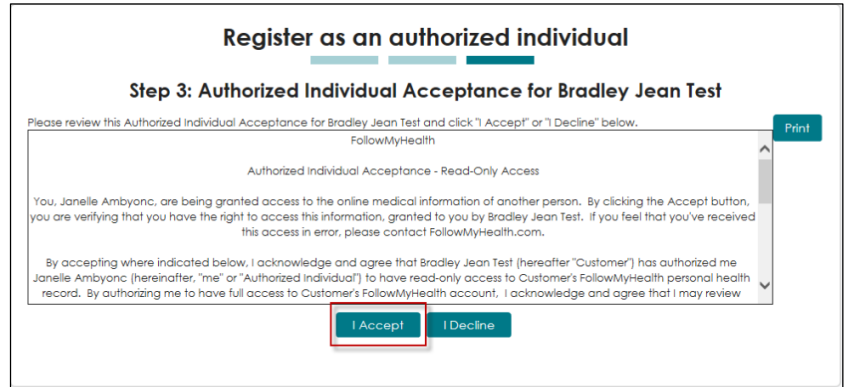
Register as an authorized individual

Step 3: Authorized Individual Acceptance for Bradley Jean Test

Please review this Authorized Individual Acceptance for Bradley Jean Test and click "I Accept" or "I Decline" below.

Print

FollowMyHealth

Authorized Individual Acceptance - Read-Only Access

You, Janelle Ambyonc, are being granted access to the online medical information of another person. By clicking the Accept button, you are verifying that you have the right to access this information, granted to you by Bradley Jean Test. If you feel that you've received this access in error, please contact FollowMyHealth.com.

By accepting where indicated below, I acknowledge and agree that Bradley Jean Test (hereafter "Customer") has authorized me Janelle Ambyonc (hereinafter, "me" or "Authorized Individual") to have read-only access to Customer's FollowMyHealth personal health record. By authorizing me to have full access to Customer's FollowMyHealth account, I acknowledge and agree that I may review

I Accept

I Decline